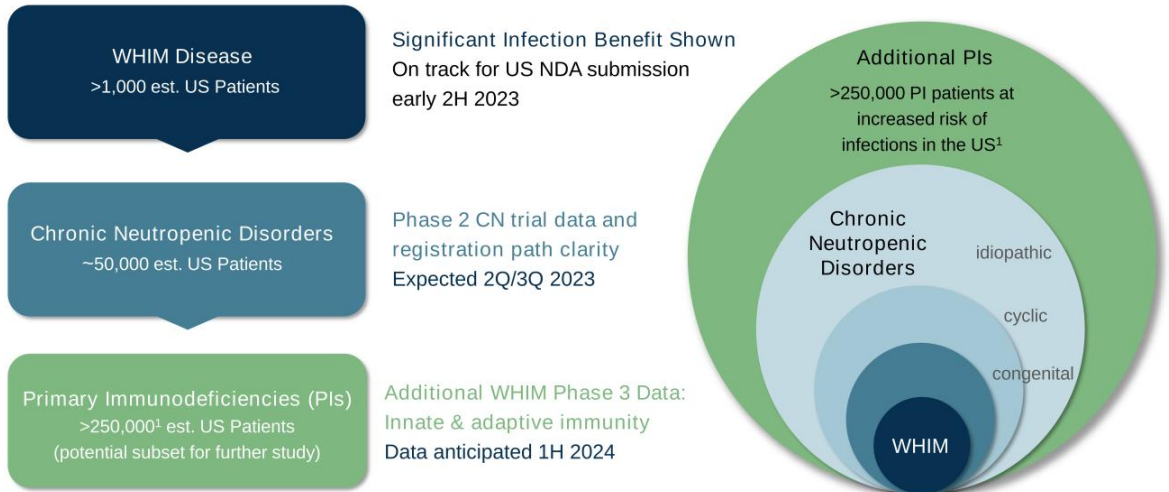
WHIM Disease
>1,000 est. US Patients

Significant Infection Benefit Shown
On track for US NDA submission early 2H 2023

Chronic Neutropenic Disorders
~50,000 est. US Patients

Phase 2 CN trial data and registration path clarity
Expected 2Q/3Q 2023

Primary Immunodeficiencies (PIs)
>250,000$^1$ est. US Patients
(potential subset for further study)

Additional WHIM Phase 3 Data: Innate & adaptive immunity
Data anticipated 1H 2024

Additional PIs
>250,000 PI patients at increased risk of infections in the US$^1$

Chronic Neutropenic Disorders

idiopathic

cyclic

congenital

WHIM